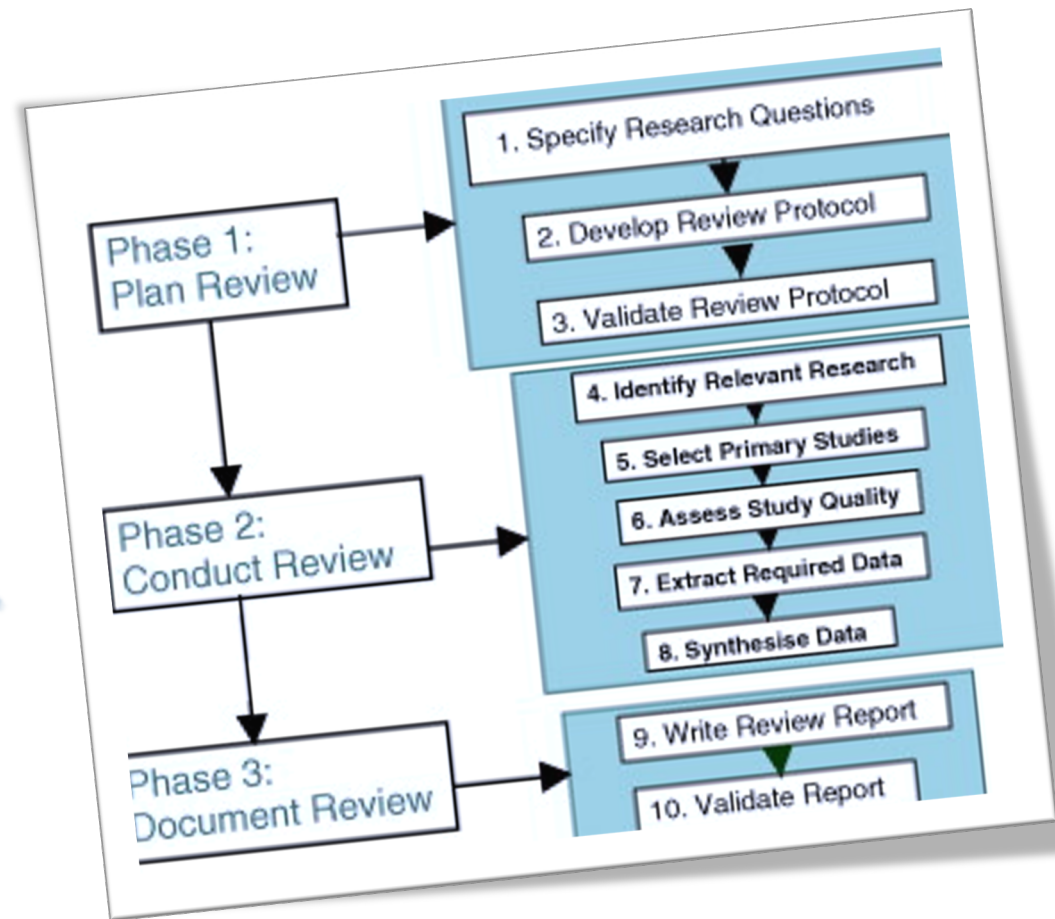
Phase 1:
Plan Review

1. Specify Research Questions

2. Develop Review Protocol

3. Validate Review Protocol

Phase 2:
Conduct Review

4. Identify Relevant Research

5. Select Primary Studies

6. Assess Study Quality

7. Extract Required Data

8. Synthesise Data

Phase 3:
Document Review

9. Write Review Report

10. Validate Report